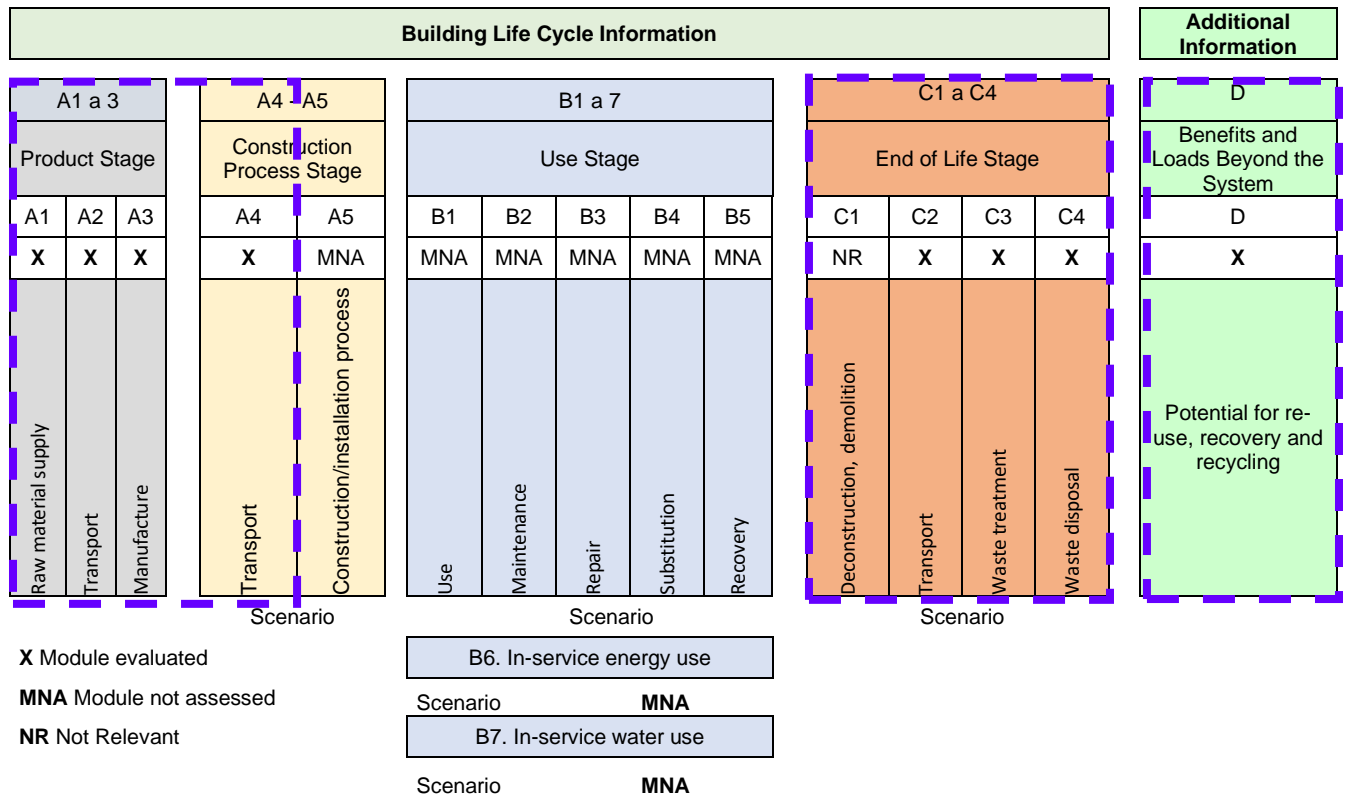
Building Life Cycle Information

Additional Information

| A1 a 3 | | | A4 - A5 | | B1 a 7 | | | | | C1 a C4 | | | | D |
|---|---|---|---|---|---|---|---|---|---|---|---|---|---|---|
| Product Stage | | | Construction Process Stage | | Use Stage | | | | | End of Life Stage | | | | Benefits and Loads Beyond the System |
| A1 | A2 | A3 | A4 | A5 | B1 | B2 | B3 | B4 | B5 | C1 | C2 | C3 | C4 | D |
| **X** | **X** | **X** | **X** | MNA | MNA | MNA | MNA | MNA | MNA | NR | **X** | **X** | **X** | **X** |
| Raw material supply | Transport | Manufacture | Transport | Construction/installation process | Use | Maintenance | Repair | Substitution | Recovery | Deconstruction, demolition | Transport | Waste treatment | Waste disposal | Potential for re-use, recovery and recycling |

Scenario

Scenario

Scenario

**X** Module evaluated

**MNA** Module not assessed

**NR** Not Relevant

B6. In-service energy use

Scenario **MNA**

B7. In-service water use

Scenario **MNA**